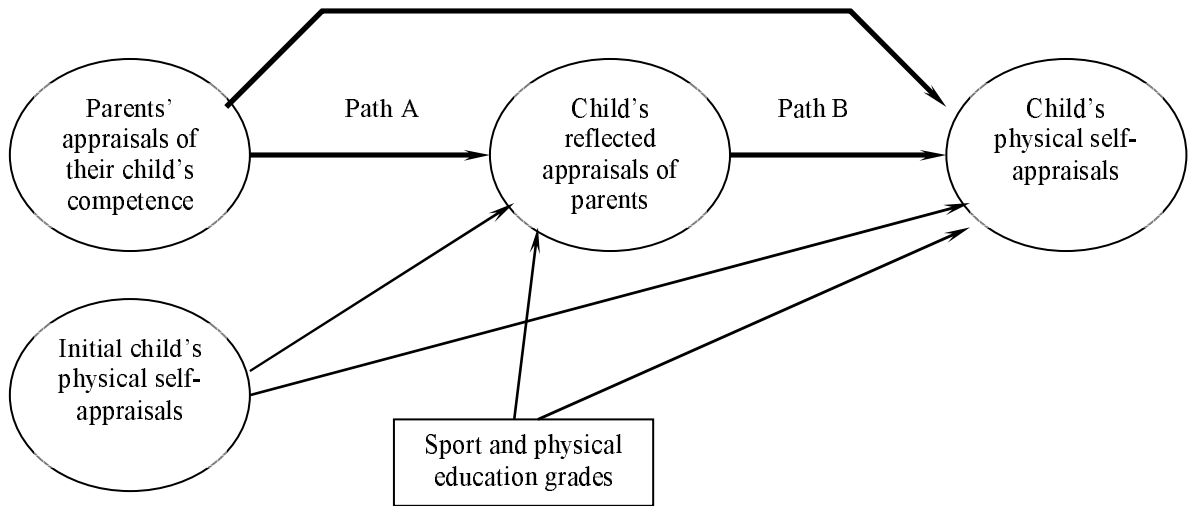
Parents' appraisals of their child's competence

Path A

Child's reflected appraisals of parents

Path B

Child's physical self-appraisals

Initial child's physical self-appraisals

Sport and physical education grades